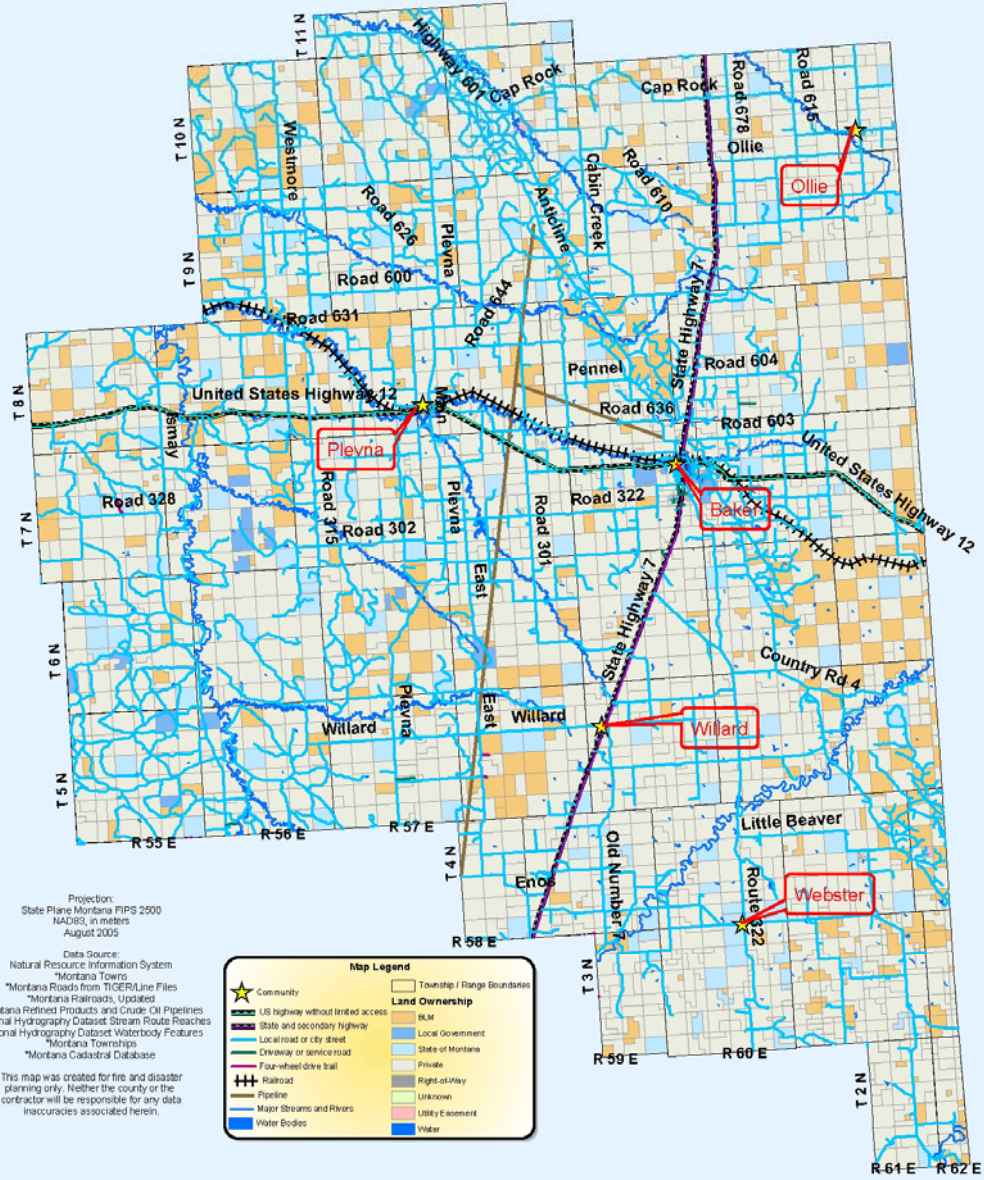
T 11 N
Highway 601 Cap Rock
Cap Rock
Road 678
Road 615
T 10 N
Westmore
Ollie
Ollie
Road 610
Cabin Creek
Road 626
Anticline
T 9 N
Road 600
Plevna
Road 644
State Highway 7
Road 631
Road 604
Pennel
T 8 N
United States Highway 12
Main
Road 636
Road 603
Plevna
Ismay
United States Highway 12
Road 328
Road 315
Plevna
Road 322
Baker
T 7 N
Road 302
Road 301
East
T 6 N
State Highway 7
Country Rd 4
Plevna
East
Willard
Willard
Willard
T 5 N
R 55 E
R 56 E
R 57 E
Little Beaver
T 4 N
Old Number 7
Enos
Route 322
Webster
R 58 E
T 3 N
R 59 E
R 60 E
T 2 N
R 61 E
R 62 E

Projection:
State Plane Montana FIPS 2500
NAD83, in meters
August 2005

Data Source:
Natural Resource Information System
*Montana Towns
*Montana Roads from TIGER/Line Files
*Montana Railroads, Updated
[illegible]tana Refined Products and Crude Oil Pipelines
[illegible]nal Hydrography Dataset Stream Route Reaches
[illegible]onal Hydrography Dataset Waterbody Features
*Montana Townships
*Montana Cadastral Database

This map was created for fire and disaster planning only. Neither the county or the contractor will be responsible for any data inaccuracies associated herein.

Map Legend
Community
US highway without limited access
State and secondary highway
Local road or city street
Driveway or service road
Four-wheel drive trail
Railroad
Pipeline
Major Streams and Rivers
Water Bodies
Township / Range Boundaries
Land Ownership
BLM
Local Government
State of Montana
Private
Right-of-Way
Unknown
Utility Easement
Water